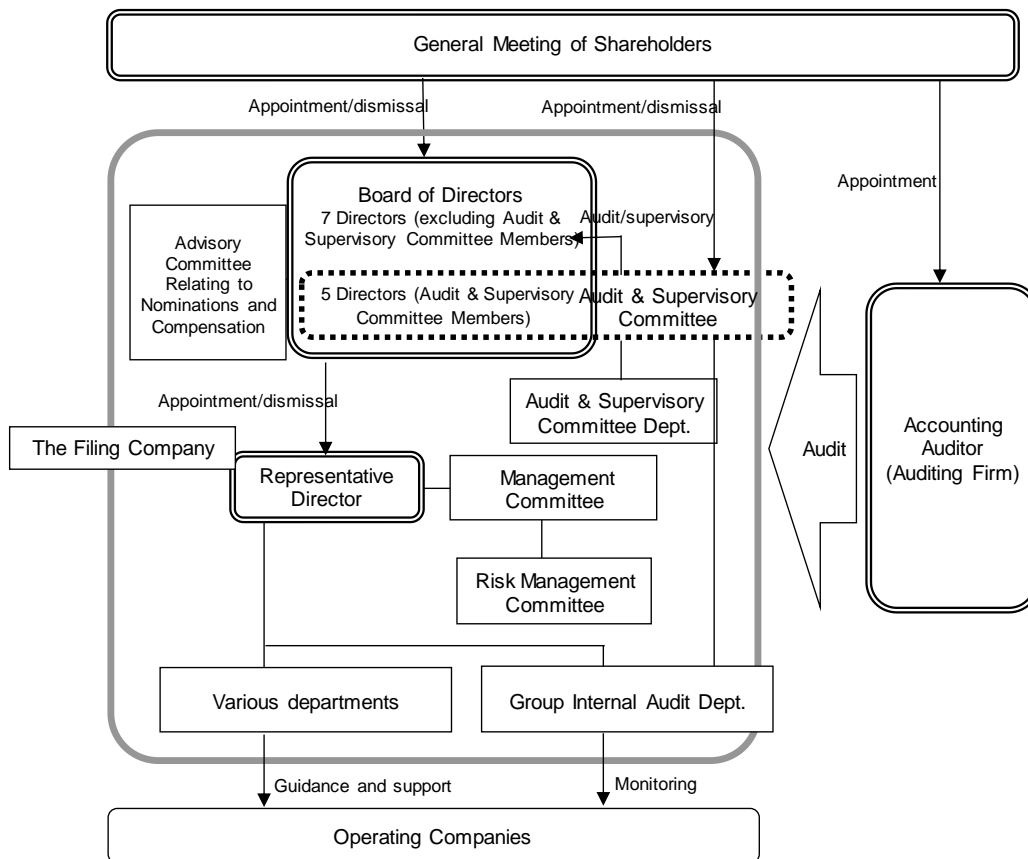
General Meeting of Shareholders

Appointment/dismissal

Appointment/dismissal

Appointment

Board of Directors
7 Directors (excluding Audit & Supervisory Committee Members)

Audit/supervisory

Advisory Committee Relating to Nominations and Compensation

5 Directors (Audit & Supervisory Committee Members)

Audit & Supervisory Committee

Accounting Auditor (Auditing Firm)

Appointment/dismissal

Audit & Supervisory Committee Dept.

The Filing Company

Audit

Representative Director

Management Committee

Risk Management Committee

Various departments

Group Internal Audit Dept.

Guidance and support

Monitoring

Operating Companies